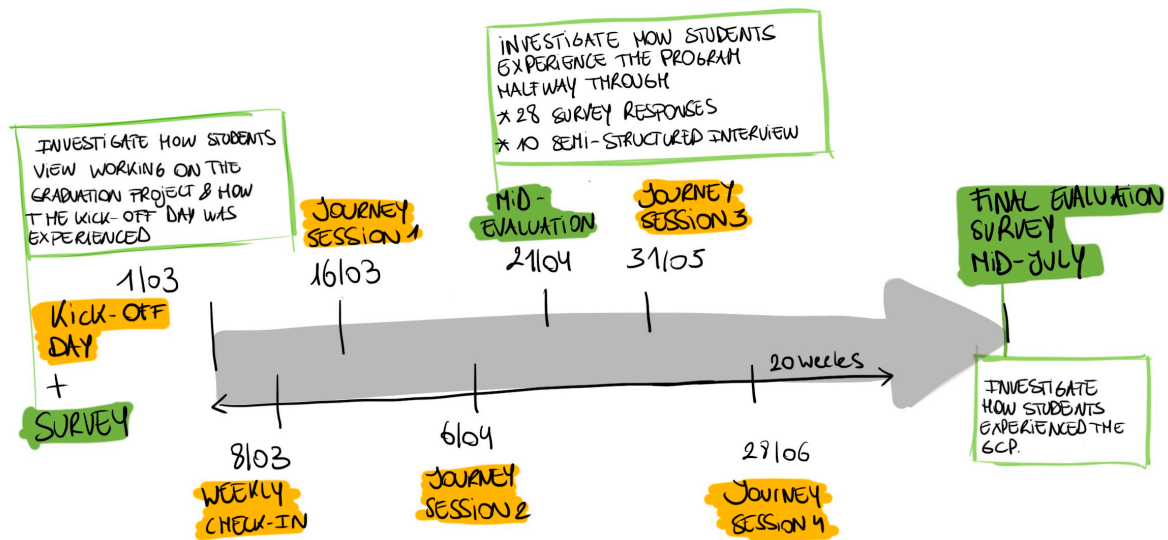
INVESTIGATE HOW STUDENTS EXPERIENCE THE PROGRAM HALFWAY THROUGH
* 28 SURVEY RESPONSES
* 10 SEMI-STRUCTURED INTERVIEW

INVESTIGATE HOW STUDENTS VIEW WORKING ON THE GRADUATION PROJECT & HOW THE KICK-OFF DAY WAS EXPERIENCED

1/03
KICK-OFF DAY
+
SURVEY

JOURNEY SESSION 1
16/03

MID-EVALUATION
21/04

JOURNEY SESSION 3
31/05

FINAL EVALUATION SURVEY MID-JULY

20 weeks

INVESTIGATE HOW STUDENTS EXPERIENCED THE GCP.

8/03
WEEKLY CHECK-IN

6/04
JOURNEY SESSION 2

28/06
JOURNEY SESSION 4